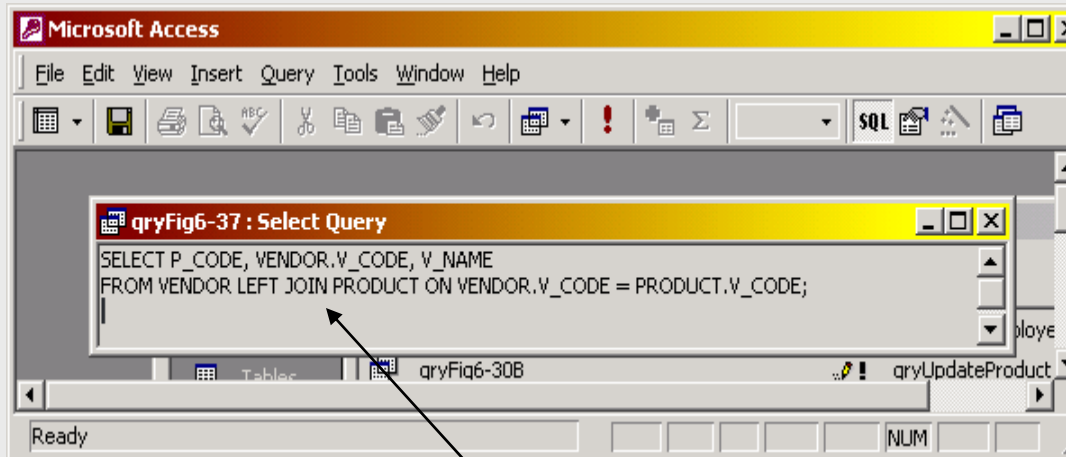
Microsoft Access

File Edit View Insert Query Tools Window Help

SQL

qryFig6-37 : Select Query

SELECT P_CODE, VENDOR.V_CODE, V_NAME
FROM VENDOR LEFT JOIN PRODUCT ON VENDOR.V_CODE = PRODUCT.V_CODE;

ploye

Tables

qryFig6-30B

qryUpdateProduct

Ready

NUM